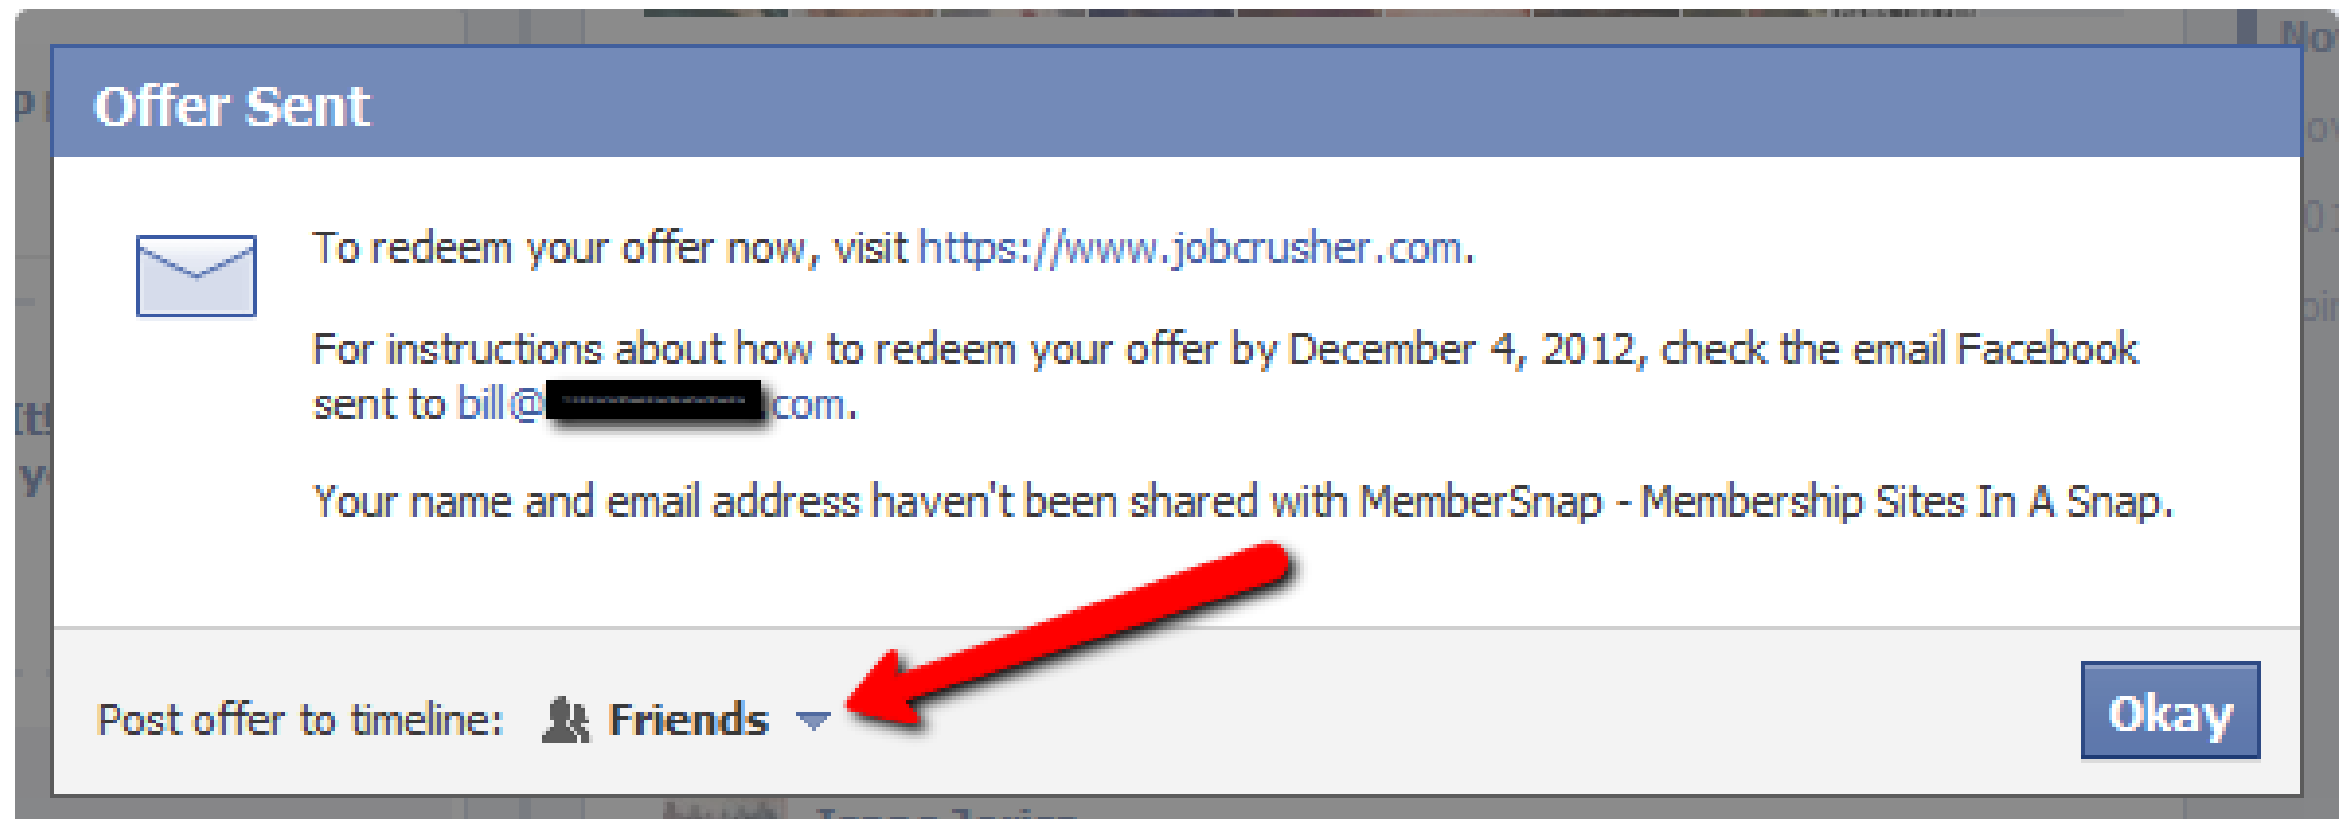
Offer Sent

To redeem your offer now, visit https://www.jobcrusher.com.

For instructions about how to redeem your offer by December 4, 2012, check the email Facebook sent to bill@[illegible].com.

Your name and email address haven't been shared with MemberSnap - Membership Sites In A Snap.

Post offer to timeline: Friends

Okay